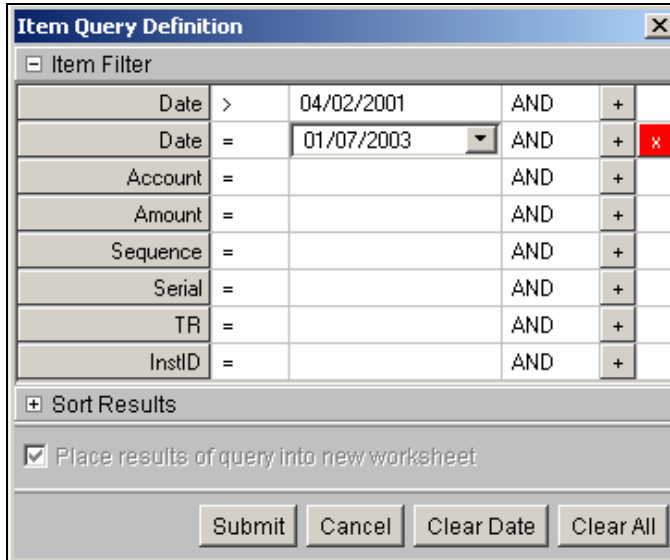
Item Query Definition

⊟ Item Filter

| | | | | | |
|---|---|---|---|---|---|
| Date | > | 04/02/2001 | AND | + | |
| Date | = | 01/07/2003 | AND | + | x |
| Account | = | | AND | + | |
| Amount | = | | AND | + | |
| Sequence | = | | AND | + | |
| Serial | = | | AND | + | |
| TR | = | | AND | + | |
| InstID | = | | AND | + | |

⊞ Sort Results

☑ Place results of query into new worksheet

Submit Cancel Clear Date Clear All